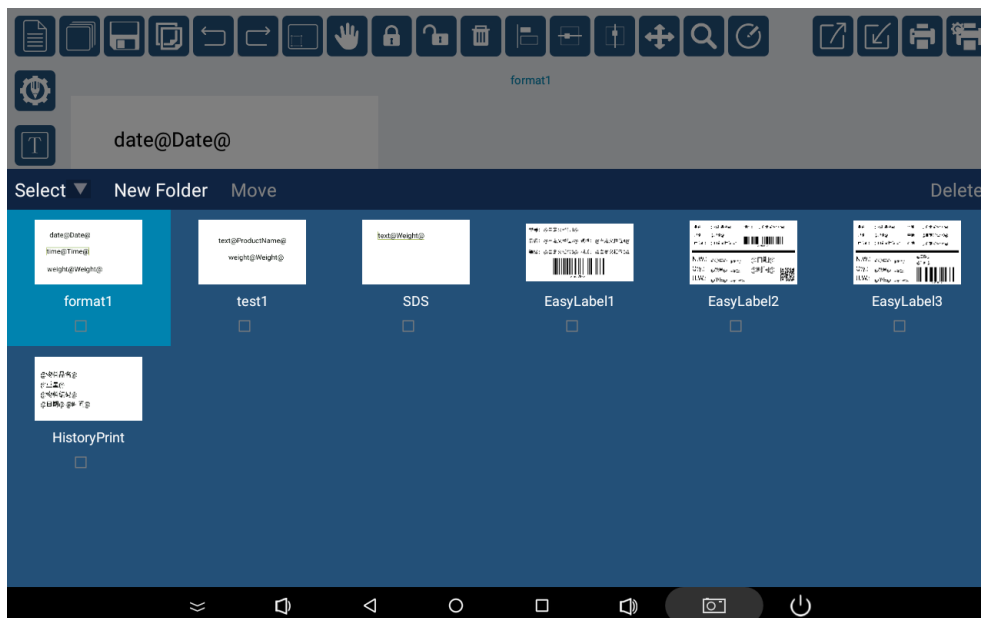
format1

date@Date@

Select ▼ New Folder Move Delete

date@Date@
time@Time@
weight@Weight@
format1

text@ProductName@
weight@Weight@
test1

text@Weight@
SDS

EasyLabel1

EasyLabel2

EasyLabel3

HistoryPrint